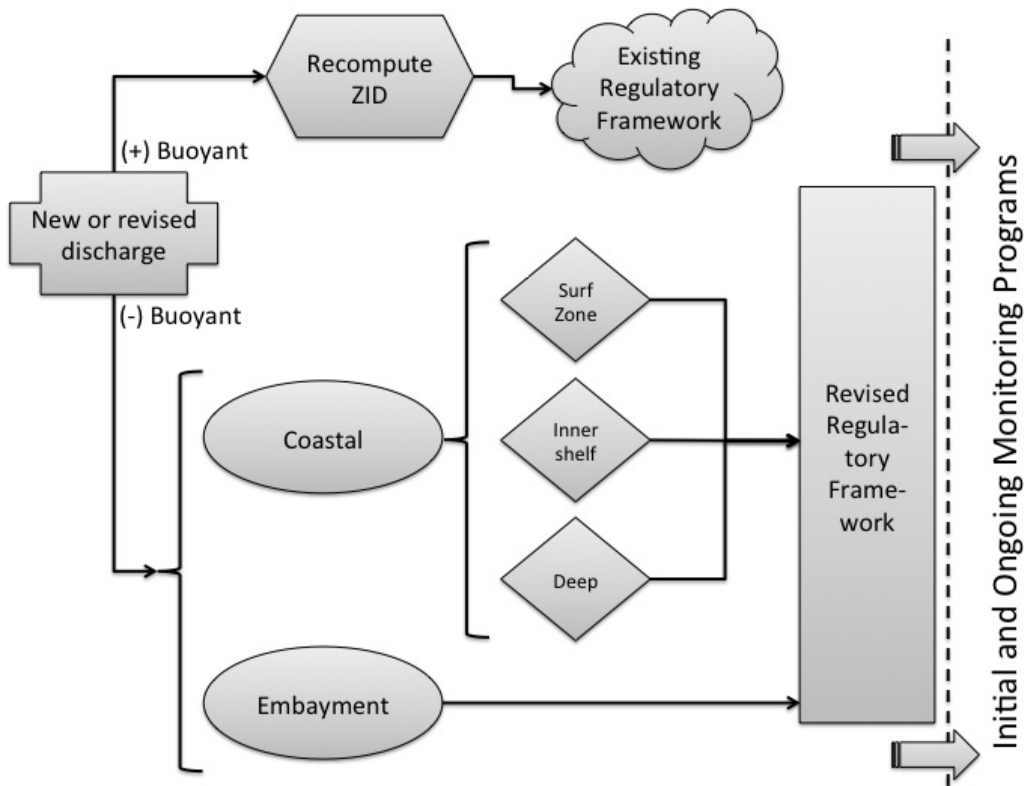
Recompute ZID

Existing Regulatory Framework

(+) Buoyant

New or revised discharge

(-) Buoyant

Surf Zone

Coastal

Inner shelf

Deep

Revised Regulatory Framework

Embayment

Initial and Ongoing Monitoring Programs